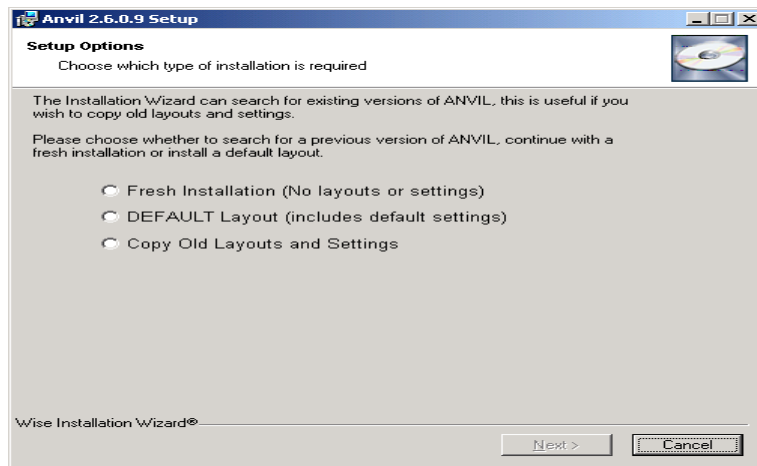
Anvil 2.6.0.9 Setup

Setup Options
Choose which type of installation is required

The Installation Wizard can search for existing versions of ANVIL, this is useful if you wish to copy old layouts and settings.

Please choose whether to search for a previous version of ANVIL, continue with a fresh installation or install a default layout.

Fresh Installation (No layouts or settings)

DEFAULT Layout (includes default settings)

Copy Old Layouts and Settings

Wise Installation Wizard®

Next >

Cancel